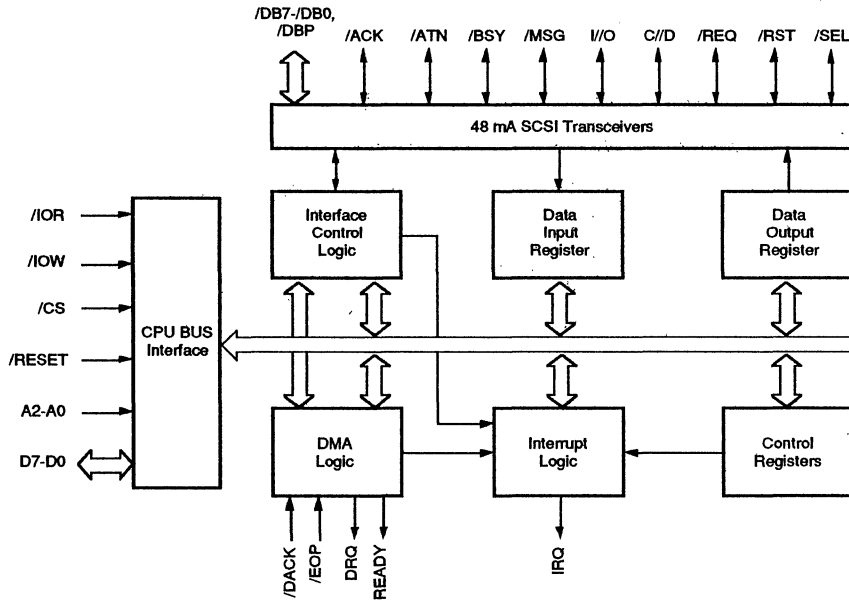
/DB7-/DB0, /DBP
/ACK
/ATN
/BSY
/MSG
I//O
C//D
/REQ
/RST
/SEL

48 mA SCSI Transceivers

/IOR
/IOW
/CS
/RESET
A2-A0
D7-D0

CPU BUS Interface

Interface Control Logic

Data Input Register

Data Output Register

DMA Logic

Interrupt Logic

Control Registers

/DACK
/EOP
DRQ
READY
IRQ